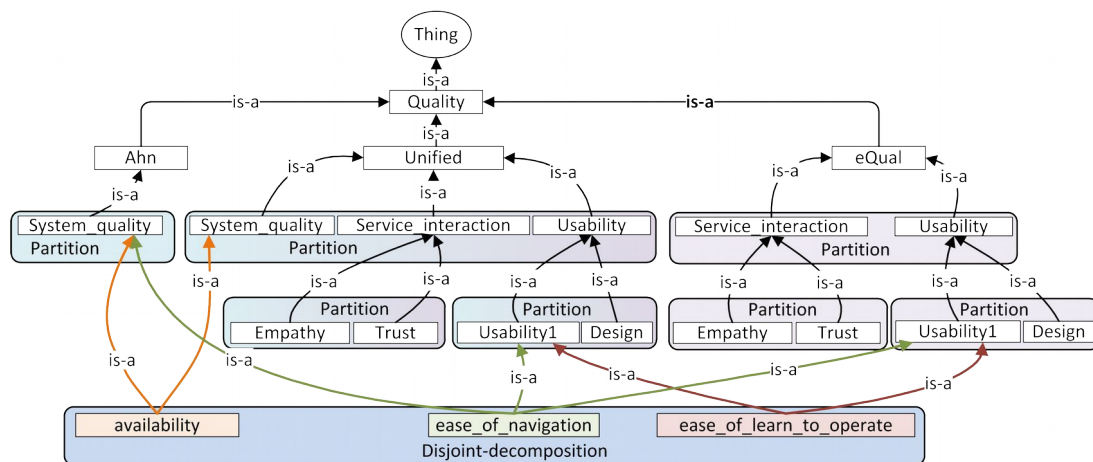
Thing

is-a

Quality

is-a

is-a

is-a

Ahn

Unified

eQual

is-a

is-a

is-a

is-a

is-a

is-a

System_quality

Partition

System_quality

Service_interaction

Usability

Partition

Service_interaction

Usability

Partition

is-a

is-a

is-a

is-a

is-a

is-a

is-a

is-a

is-a

Partition

Empathy

Trust

Partition

Usability1

Design

Partition

Empathy

Trust

Partition

Usability1

Design

is-a

is-a

is-a

is-a

is-a

is-a

availability

ease_of_navigation

ease_of_learn_to_operate

Disjoint-decomposition